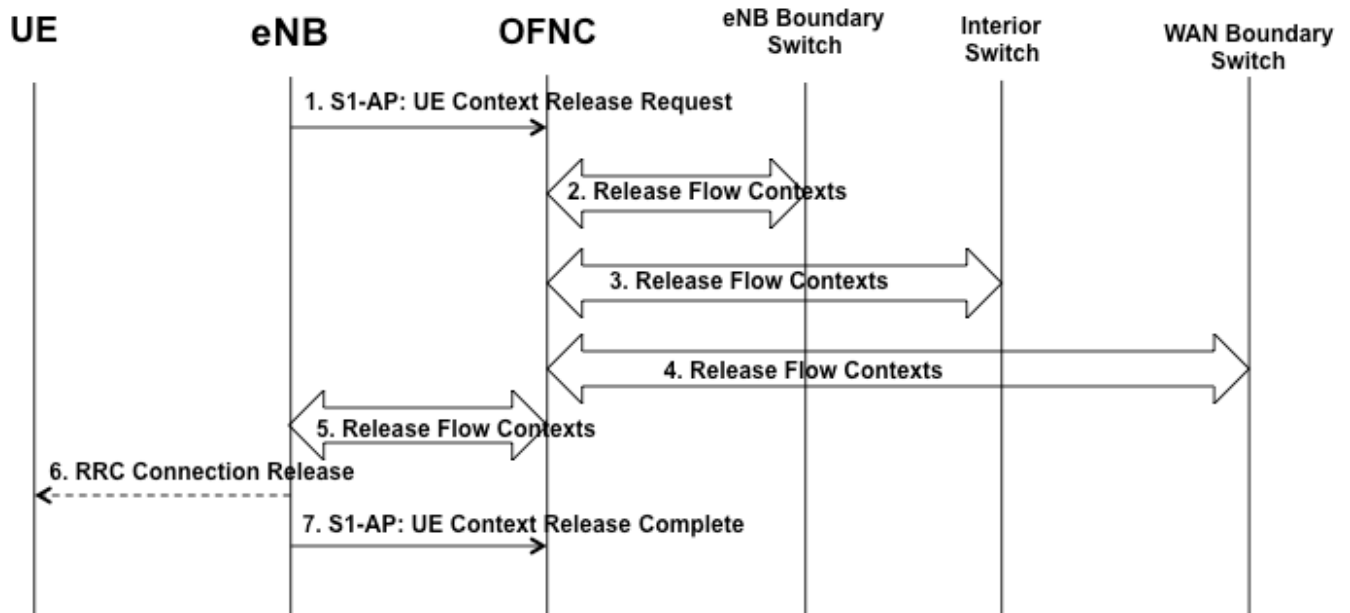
UE

eNB

OFNC

eNB Boundary Switch

Interior Switch

WAN Boundary Switch

1. S1-AP: UE Context Release Request

2. Release Flow Contexts

3. Release Flow Contexts

4. Release Flow Contexts

5. Release Flow Contexts

6. RRC Connection Release

7. S1-AP: UE Context Release Complete